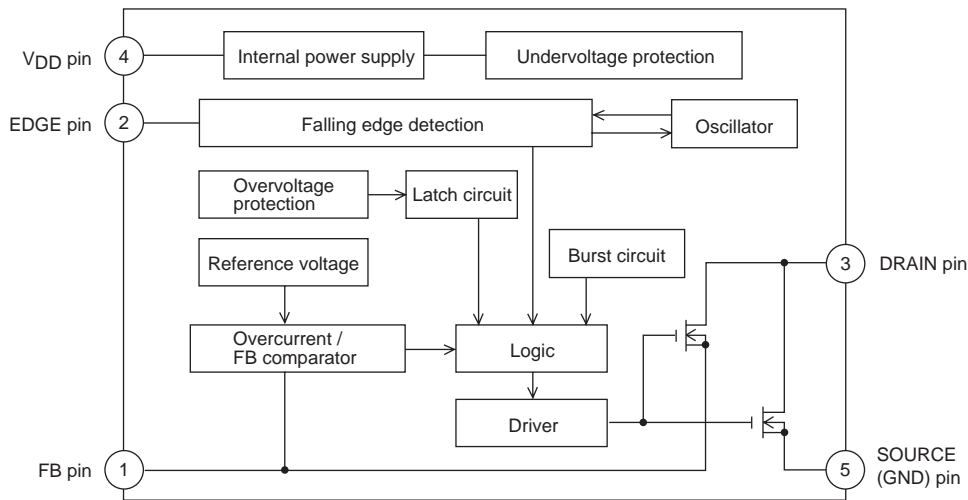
$V_{DD}$ pin
4
Internal power supply
Undervoltage protection

EDGE pin
2
Falling edge detection
Oscillator

Overvoltage protection
Latch circuit

Reference voltage
Burst circuit

3
DRAIN pin

Overcurrent / FB comparator
Logic

Driver

FB pin
1

5
SOURCE (GND) pin